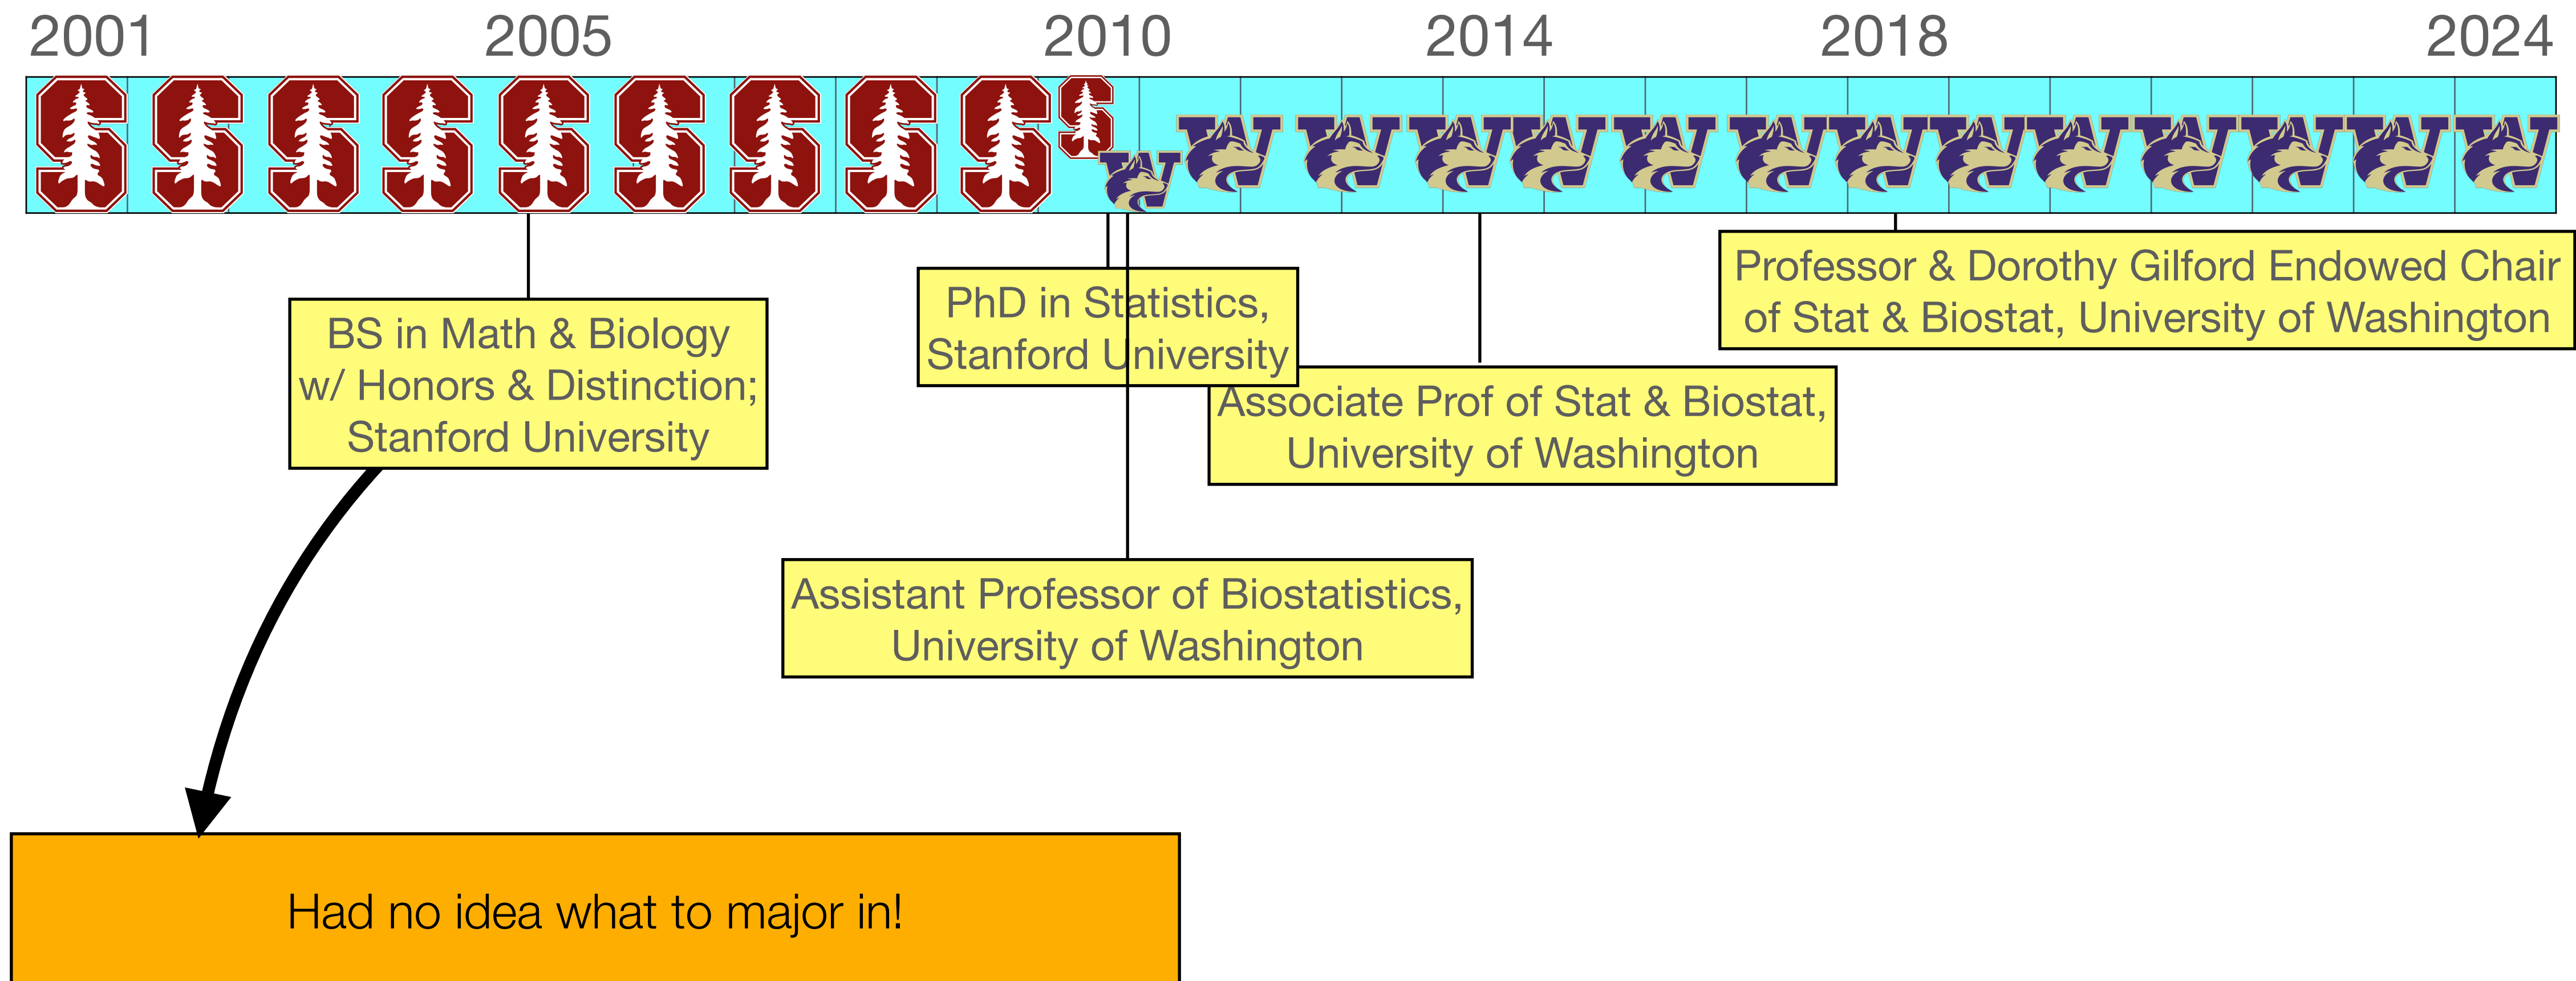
2001 2005 2010 2014 2018 2024

BS in Math & Biology w/ Honors & Distinction; Stanford University

PhD in Statistics, Stanford University

Associate Prof of Stat & Biostat, University of Washington

Professor & Dorothy Gilford Endowed Chair of Stat & Biostat, University of Washington

Assistant Professor of Biostatistics, University of Washington

Had no idea what to major in!